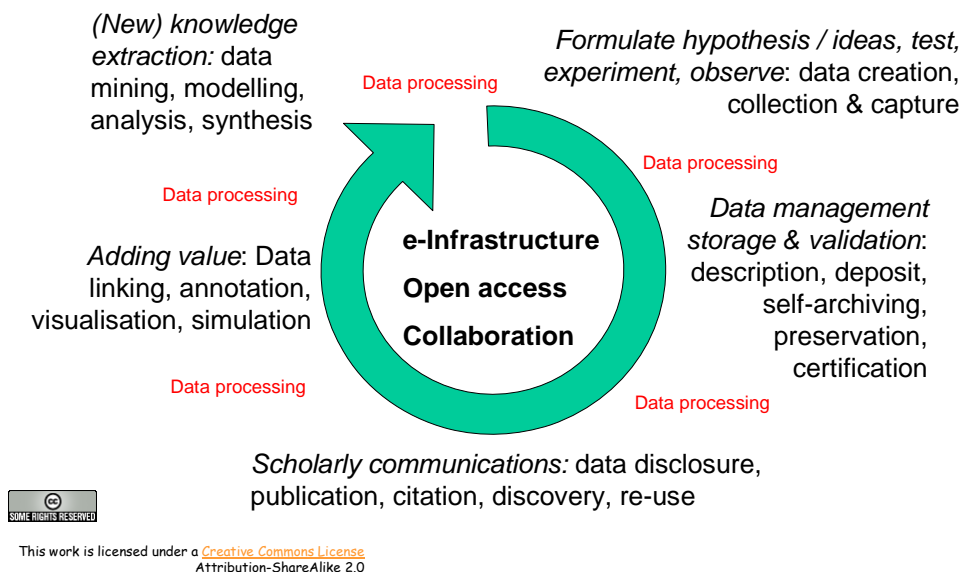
*(New) knowledge extraction:* data mining, modelling, analysis, synthesis

Data processing

*Formulate hypothesis / ideas, test, experiment, observe*: data creation, collection & capture

Data processing

Data processing

*Data management storage & validation*: description, deposit, self-archiving, preservation, certification

*Adding value*: Data linking, annotation, visualisation, simulation

e-Infrastructure

Open access

Collaboration

Data processing

Data processing

*Scholarly communications:* data disclosure, publication, citation, discovery, re-use

SOME RIGHTS RESERVED

This work is licensed under a Creative Commons License
Attribution-ShareAlike 2.0